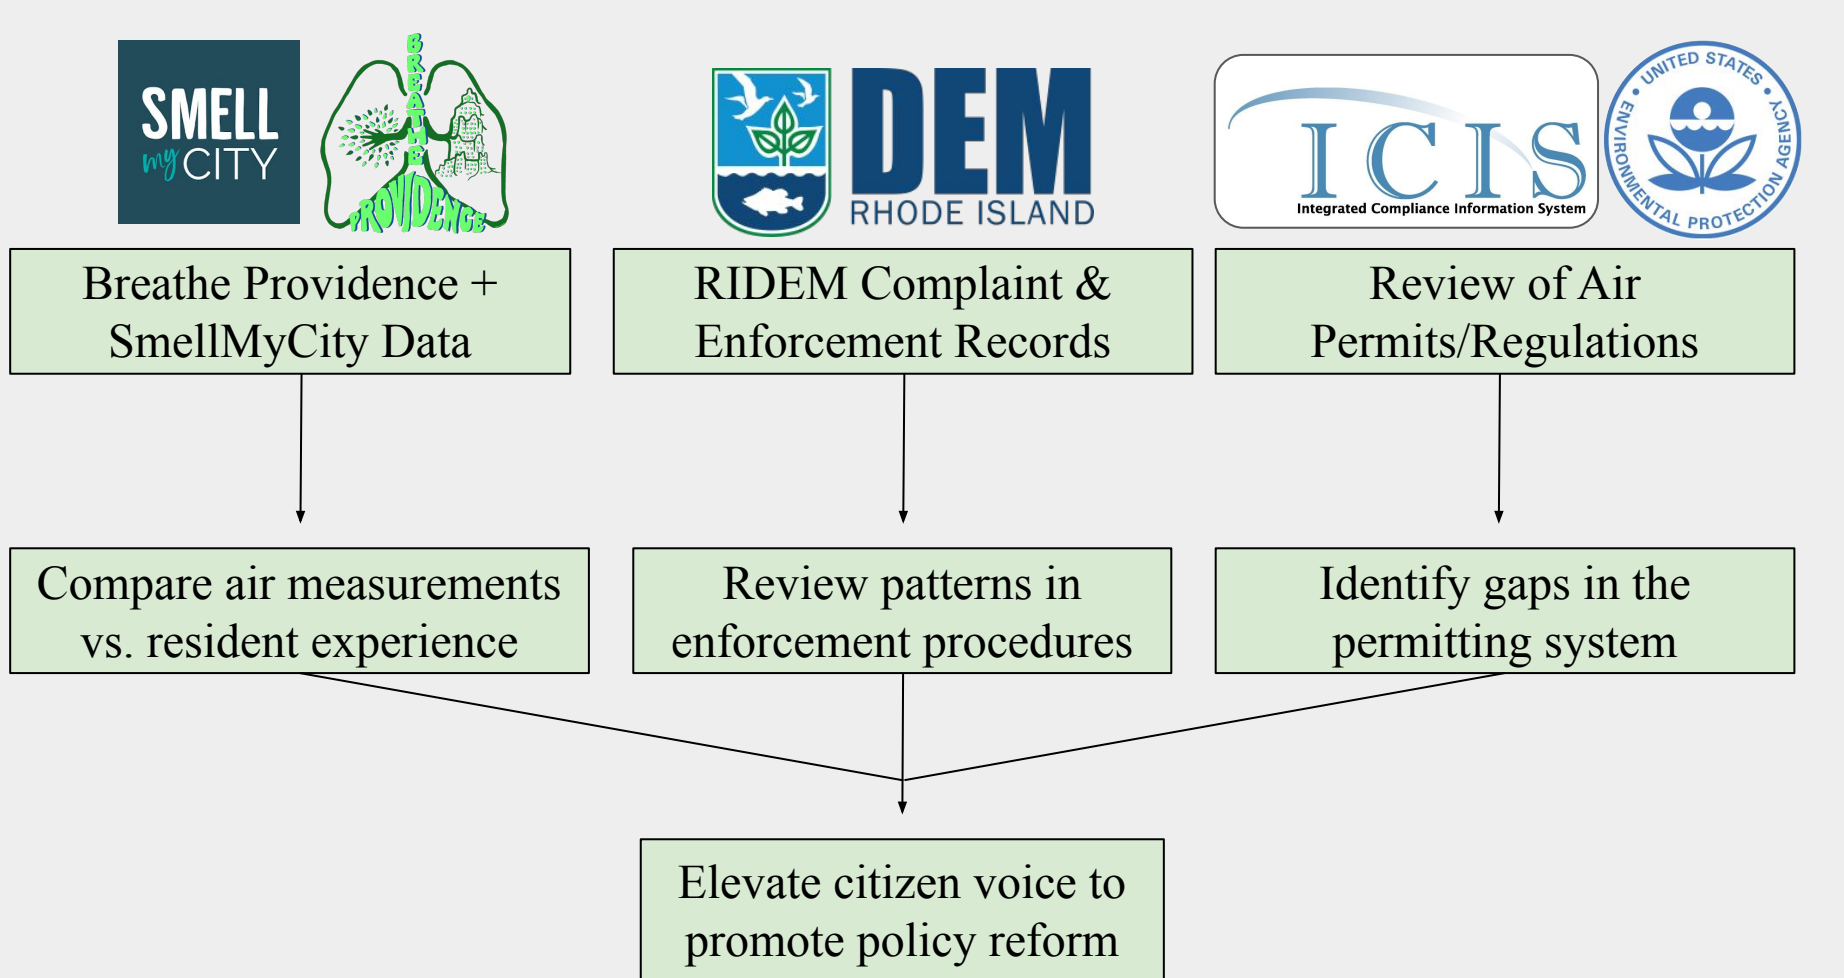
SMELL my CITY

BREATHE PROVIDENCE

DEM RHODE ISLAND

ICIS Integrated Compliance Information System

UNITED STATES ENVIRONMENTAL PROTECTION AGENCY

Breathe Providence + SmellMyCity Data

RIDEM Complaint & Enforcement Records

Review of Air Permits/Regulations

Compare air measurements vs. resident experience

Review patterns in enforcement procedures

Identify gaps in the permitting system

Elevate citizen voice to promote policy reform